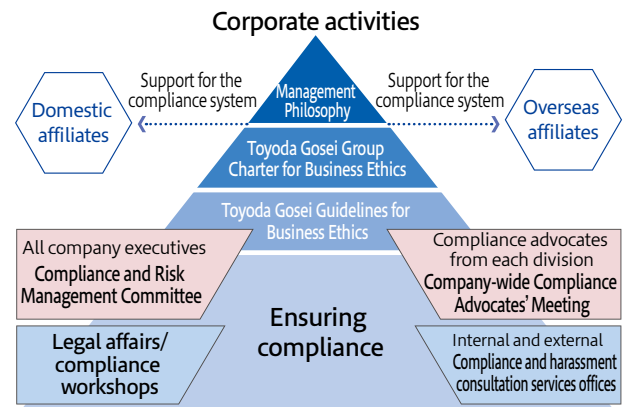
Corporate activities

Domestic affiliates

Support for the compliance system

Management Philosophy

Support for the compliance system

Overseas affiliates

Toyoda Gosei Group Charter for Business Ethics

Toyoda Gosei Guidelines for Business Ethics

All company executives
Compliance and Risk Management Committee

Compliance advocates from each division
Company-wide Compliance Advocates' Meeting

Ensuring compliance

Legal affairs/ compliance workshops

Internal and external
Compliance and harassment consultation services offices